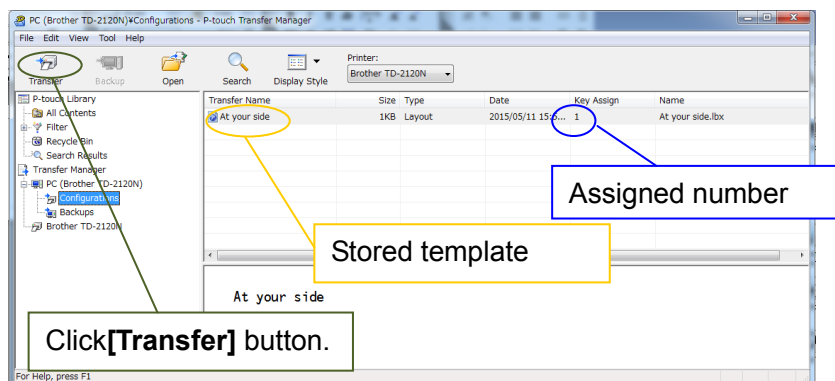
PC (Brother TD-2120N)¥Configurations - P-touch Transfer Manager

File Edit View Tool Help

Transfer Backup Open Search Display Style

Printer:
Brother TD-2120N

P-touch Library
All Contents
Filter
Recycle Bin
Search Results
Transfer Manager
PC (Brother TD-2120N)
Configurations
Backups
Brother TD-2120N

| Transfer Name | Size | Type | Date | Key Assign | Name |
|---|---|---|---|---|---|
| At your side | 1KB | Layout | 2015/05/11 15:5... | 1 | At your side.lbx |

Assigned number

Stored template

At your side

Click**[Transfer]** button.

For Help, press F1